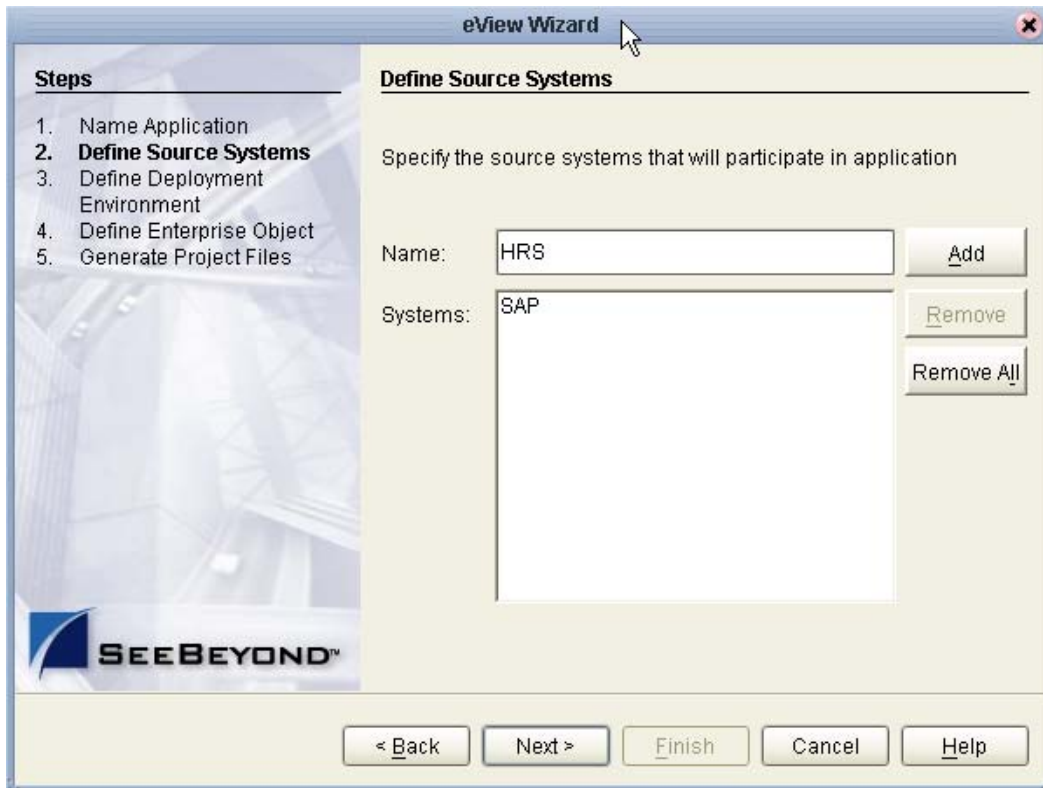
eView Wizard

Steps

1. Name Application
2. Define Source Systems
3. Define Deployment Environment
4. Define Enterprise Object
5. Generate Project Files

SEEBEYOND™

Define Source Systems

Specify the source systems that will participate in application

Name: HRS

Add

Systems: SAP

Remove

Remove All

< Back

Next >

Finish

Cancel

Help